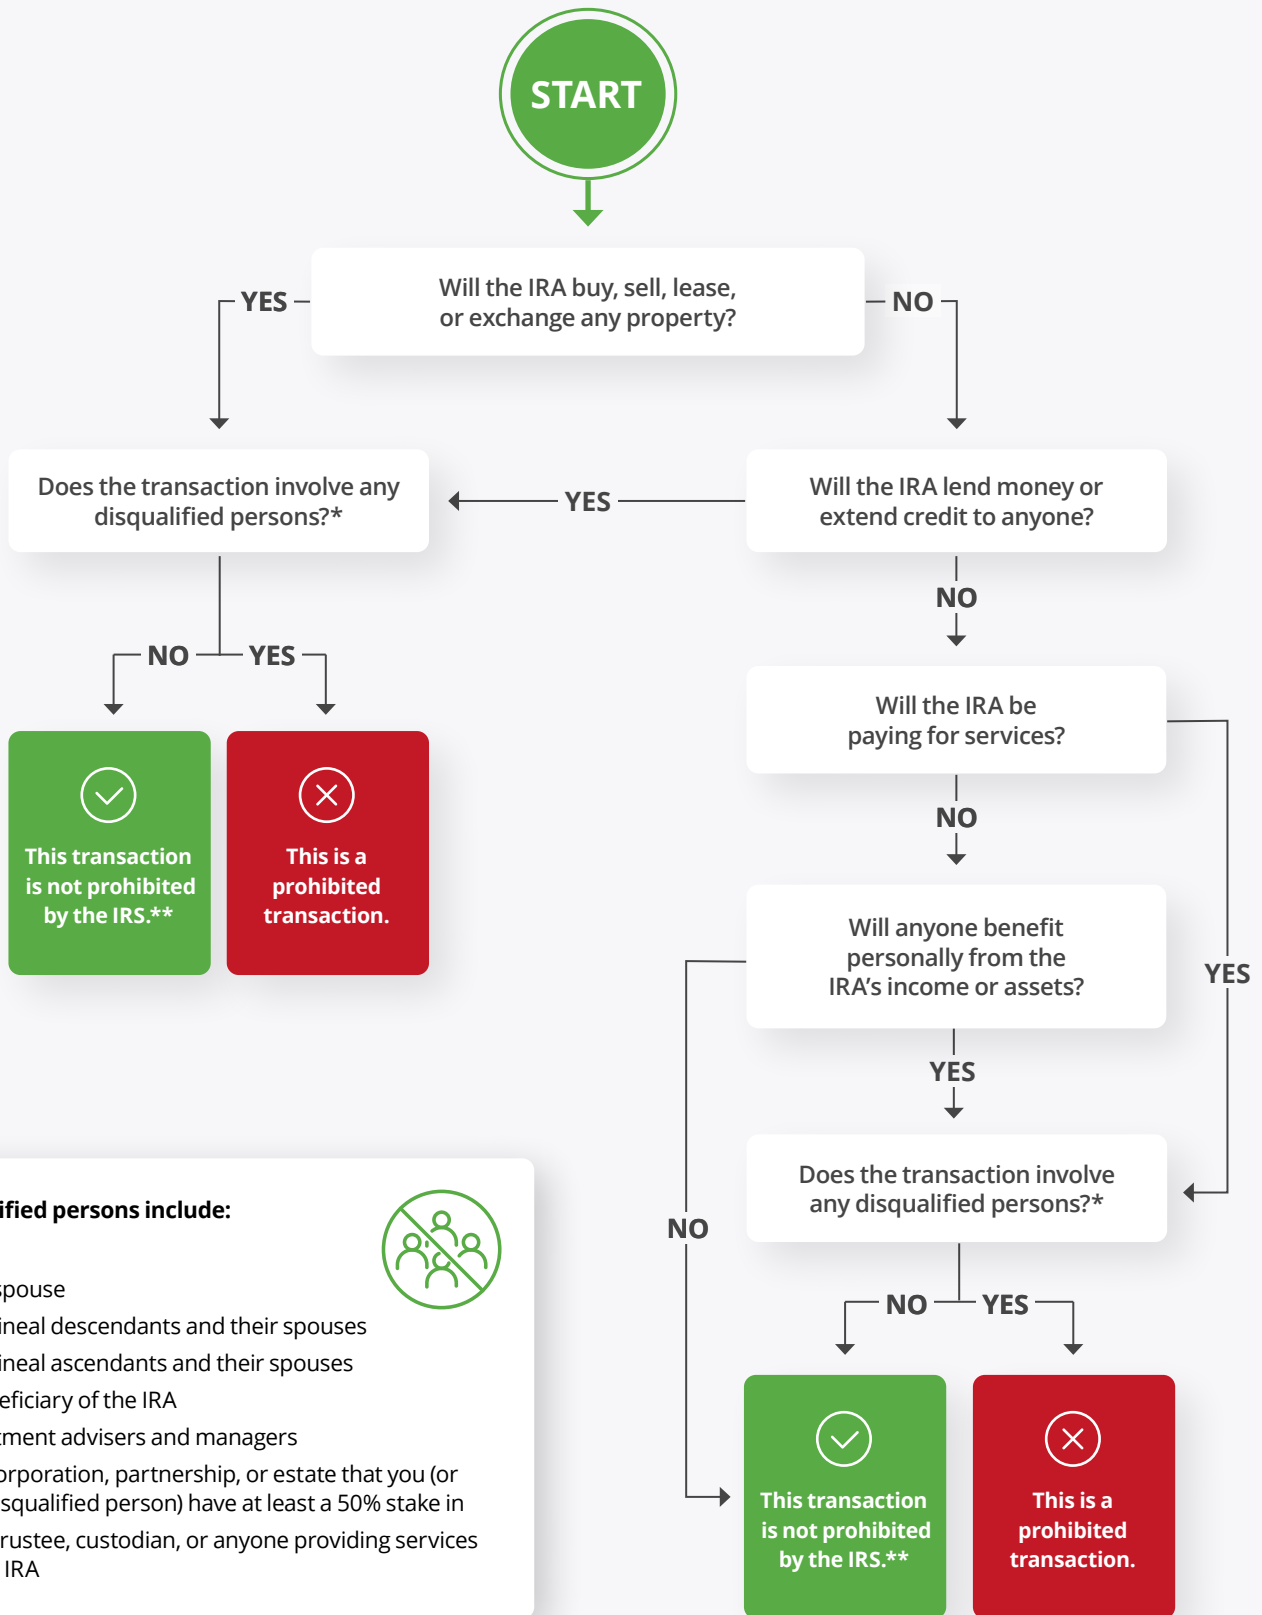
START

Will the IRA buy, sell, lease, or exchange any property?

YES

NO

Does the transaction involve any disqualified persons?*

YES

Will the IRA lend money or extend credit to anyone?

NO

YES

NO

This transaction is not prohibited by the IRS.**

This is a prohibited transaction.

Will the IRA be paying for services?

NO

Will anyone benefit personally from the IRA's income or assets?

YES

YES

Does the transaction involve any disqualified persons?*

NO

NO

YES

This transaction is not prohibited by the IRS.**

This is a prohibited transaction.

ified persons include:

spouse

ineal descendants and their spouses

ineal ascendants and their spouses

eficiary of the IRA

tment advisers and managers

orporation, partnership, or estate that you (or squalified person) have at least a 50% stake in

rustee, custodian, or anyone providing services IRA